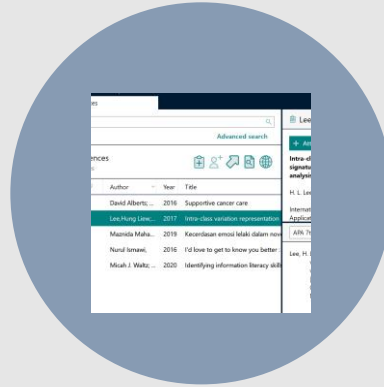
es

Advanced search

ences

Author | Year | Title
David Alberts; ... | 2016 | Supportive cancer care
Lee,Hung Liew;... | 2017 | Intra-class variation representation
Maznida Maha... | 2019 | Kecerdasan emosi lelaki dalam nov
Nurul Ismawi, | 2016 | I'd love to get to know you better
Micah J. Waltz; ... | 2020 | Identifying information literacy skill

Lee

+ Ad

Intra-cl signatu analysi

H. L. Lee

Internat Applica

APA 7t

Lee, H.